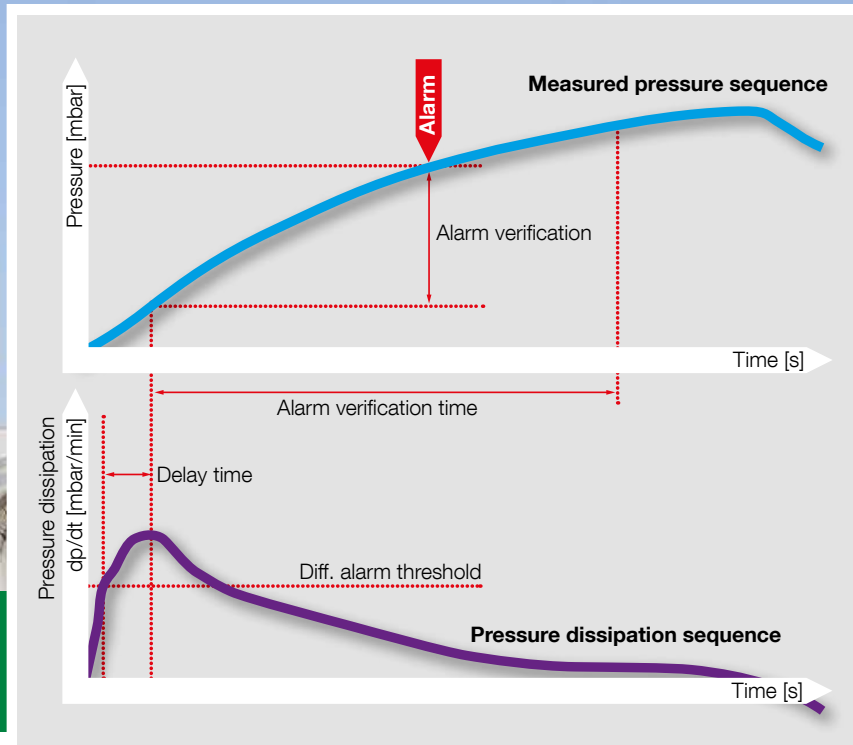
Alarm

Measured pressure sequence

Pressure [mbar]

Alarm verification

Time [s]

Alarm verification time

Pressure dissipation dp/dt [mbar/min]

Delay time

Diff. alarm threshold

Pressure dissipation sequence

Time [s]